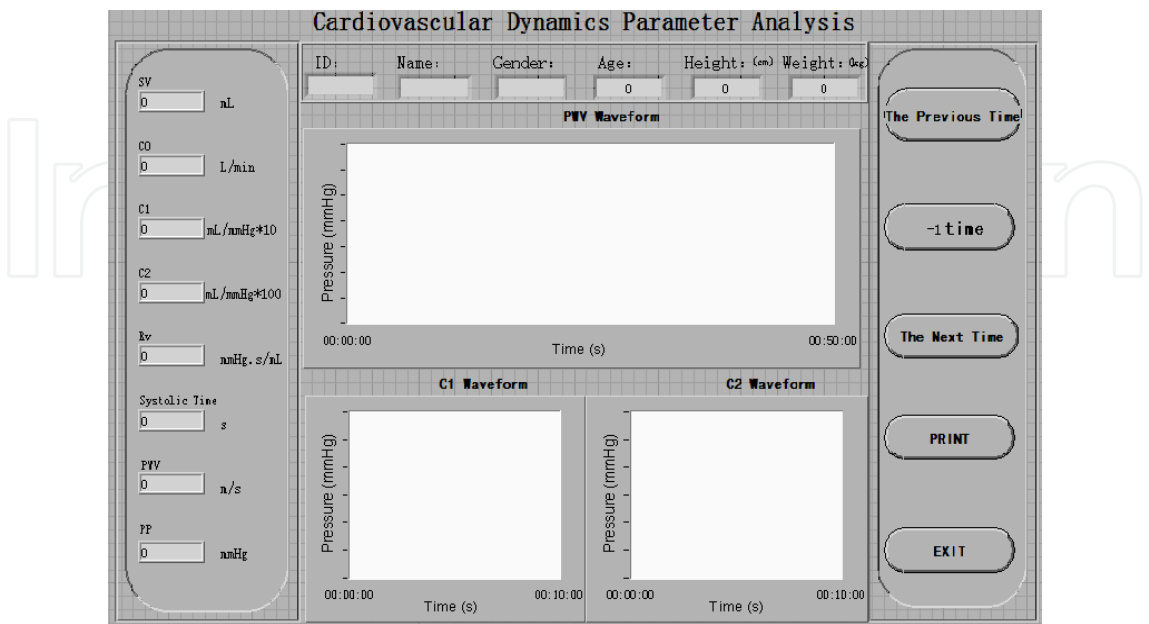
Cardiovascular Dynamics Parameter Analysis

SV
0 mL

CO
0 L/min

C1
0 mL/mmHg*10

C2
0 mL/mmHg*100

Rv
0 mmHg.s/mL

Systolic Time
0 s

PWV
0 m/s

PP
0 mmHg

ID: Name: Gender: Age: 0 Height: (cm) 0 Weight: (kg) 0

PWV Waveform

Pressure (mmHg)

00:00:00 Time (s) 00:50:00

C1 Waveform

Pressure (mmHg)

00:00:00 Time (s) 00:10:00

C2 Waveform

Pressure (mmHg)

00:00:00 Time (s) 00:10:00

The Previous Time

-1time

The Next Time

PRINT

EXIT